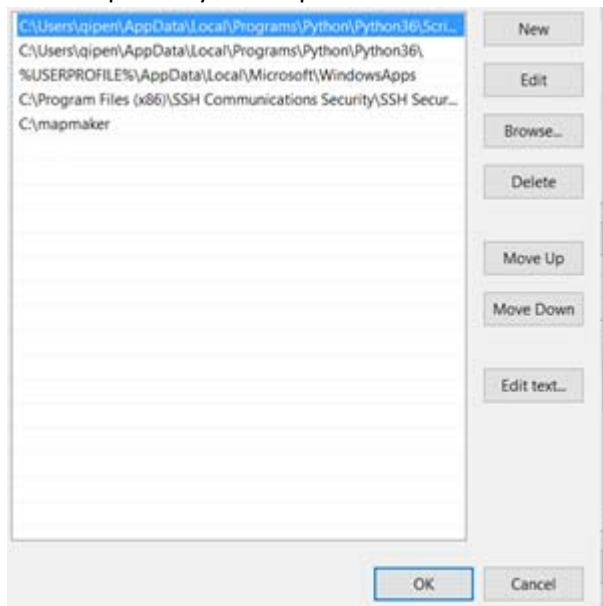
C:\Users\qipen\AppData\Local\Programs\Python\Python36\Scri...
C:\Users\qipen\AppData\Local\Programs\Python\Python36\
%USERPROFILE%\AppData\Local\Microsoft\WindowsApps
C:\Program Files (x86)\SSH Communications Security\SSH Secur...
C:\mapmaker

New
Edit
Browse...
Delete
Move Up
Move Down
Edit text...

OK
Cancel